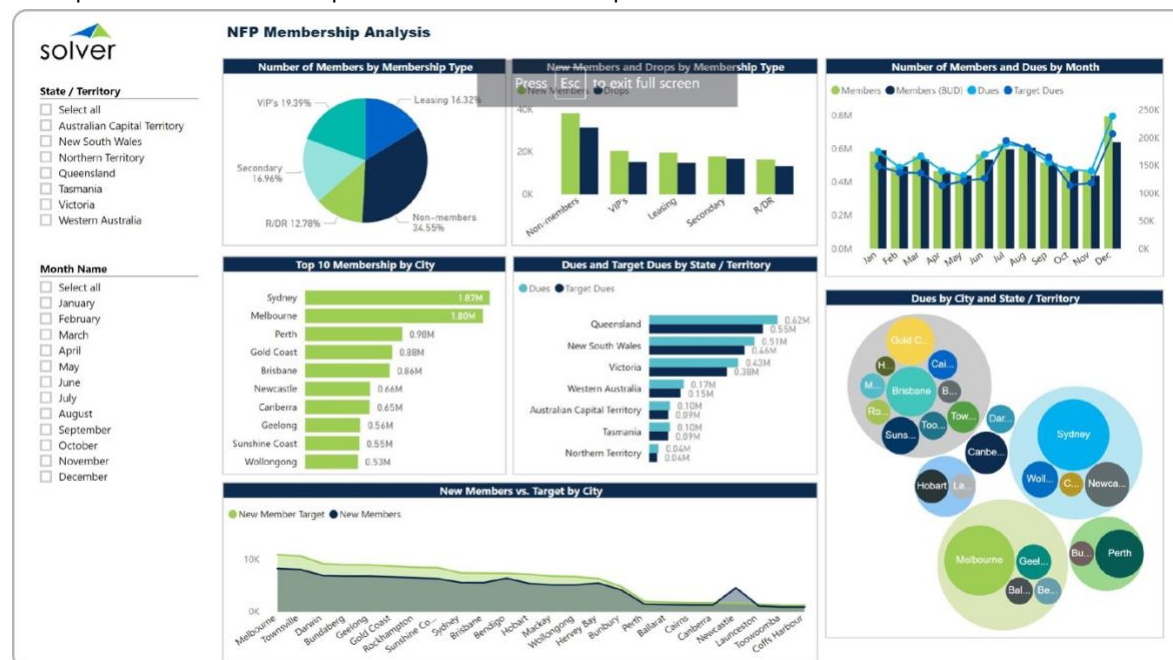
solver

NFP Membership Analysis

State / Territory
Select all
Australian Capital Territory
New South Wales
Northern Territory
Queensland
Tasmania
Victoria
Western Australia

Month Name
Select all
January
February
March
April
May
June
July
August
September
October
November
December

Number of Members by Membership Type
VIP's 19.39%
Leasing 16.32%
Secondary 16.96%
R/DR 12.78%
Non-members 34.55%

New Members and Drops by Membership Type
Press Esc to exit full screen
New Members Drops
40K
20K
0K
Non-members
VIP's
Leasing
Secondary
R/DR

Number of Members and Dues by Month
Members Members (BUD) Dues Target Dues
0.8M
0.6M
0.4M
0.2M
0.0M
250K
200K
150K
100K
50K
0K
Jan Feb Mar Apr May Jun Jul Aug Sep Oct Nov Dec

Top 10 Membership by City
| City | Value |
|---|---|
| Sydney | 1.87M |
| Melbourne | 1.80M |
| Perth | 0.98M |
| Gold Coast | 0.88M |
| Brisbane | 0.86M |
| Newcastle | 0.66M |
| Canberra | 0.65M |
| Geelong | 0.56M |
| Sunshine Coast | 0.55M |
| Wollongong | 0.53M |

Dues and Target Dues by State / Territory
Dues Target Dues
| State | Dues | Target Dues |
|---|---|---|
| Queensland | 0.62M | 0.55M |
| New South Wales | 0.51M | 0.46M |
| Victoria | 0.43M | 0.38M |
| Western Australia | 0.17M | 0.15M |
| Australian Capital Territory | 0.10M | 0.09M |
| Tasmania | 0.10M | 0.09M |
| Northern Territory | 0.04M | 0.04M |

Dues by City and State / Territory
Gold C... H... Cai... M... Brisbane B... Ro... Tow... Suns... Too... Dar... Sydney Canbe... Hobart La... Woll... C... Newca... Melbourne Geel... Bal... Be... Bu... Perth

New Members vs. Target by City
New Member Target New Members
10K
0K
Melbourne Townsville Darwin Bundaberg Geelong Gold Coast Rockhampton Sunshine Co... Sydney Brisbane Bendigo Hobart Mackay Wollongong Hervey Bay Bunbury Perth Ballarat Cairns Canberra Newcastle Launceston Toowoomba Coffs Harbour